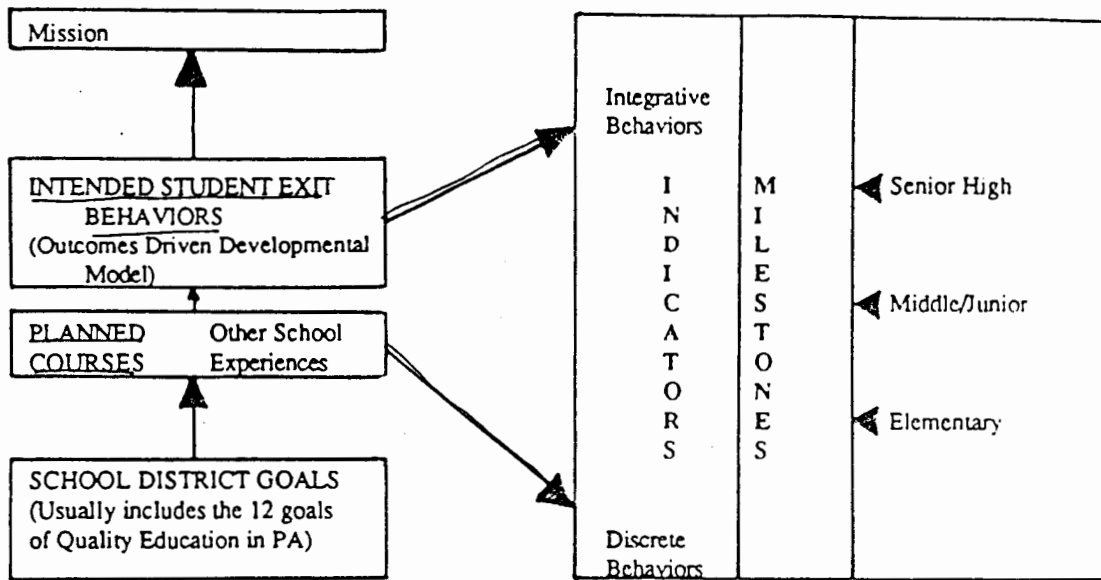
Mission

INTENDED STUDENT EXIT BEHAVIORS
(Outcomes Driven Developmental Model)

PLANNED COURSES

Other School Experiences

SCHOOL DISTRICT GOALS
(Usually includes the 12 goals of Quality Education in PA)

Integrative Behaviors

I N D I C A T O R S

M I L E S T O N E S

Discrete Behaviors

Senior High

Middle/Junior

Elementary